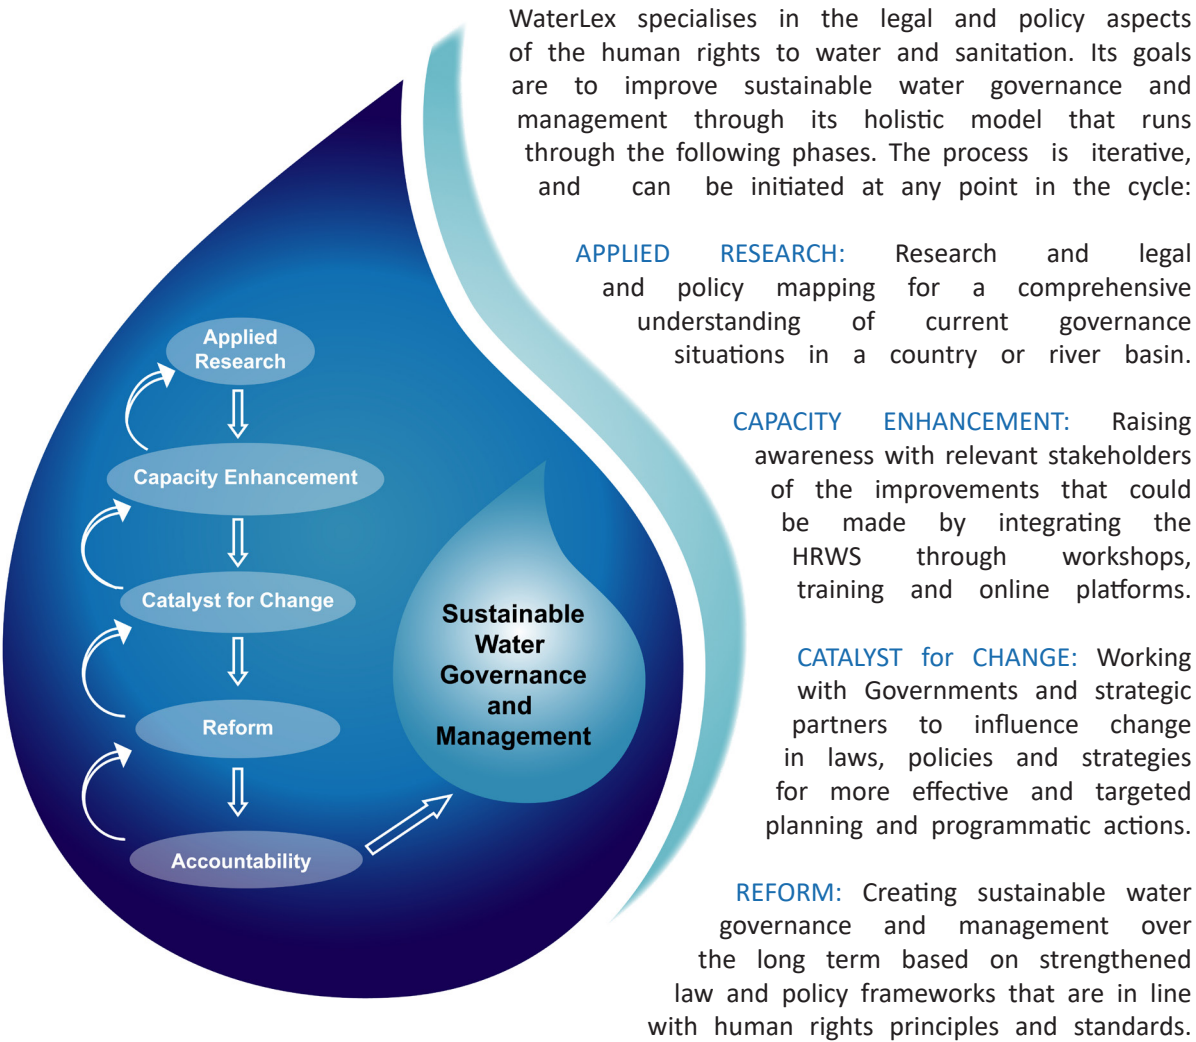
WaterLex specialises in the legal and policy aspects of the human rights to water and sanitation. Its goals are to improve sustainable water governance and management through its holistic model that runs through the following phases. The process is iterative, and can be initiated at any point in the cycle:

APPLIED RESEARCH: Research and legal and policy mapping for a comprehensive understanding of current governance situations in a country or river basin.

CAPACITY ENHANCEMENT: Raising awareness with relevant stakeholders of the improvements that could be made by integrating the HRWS through workshops, training and online platforms.

CATALYST for CHANGE: Working with Governments and strategic partners to influence change in laws, policies and strategies for more effective and targeted planning and programmatic actions.

REFORM: Creating sustainable water governance and management over the long term based on strengthened law and policy frameworks that are in line with human rights principles and standards.

Applied Research

Capacity Enhancement

Catalyst for Change

Reform

Accountability

Sustainable Water Governance and Management